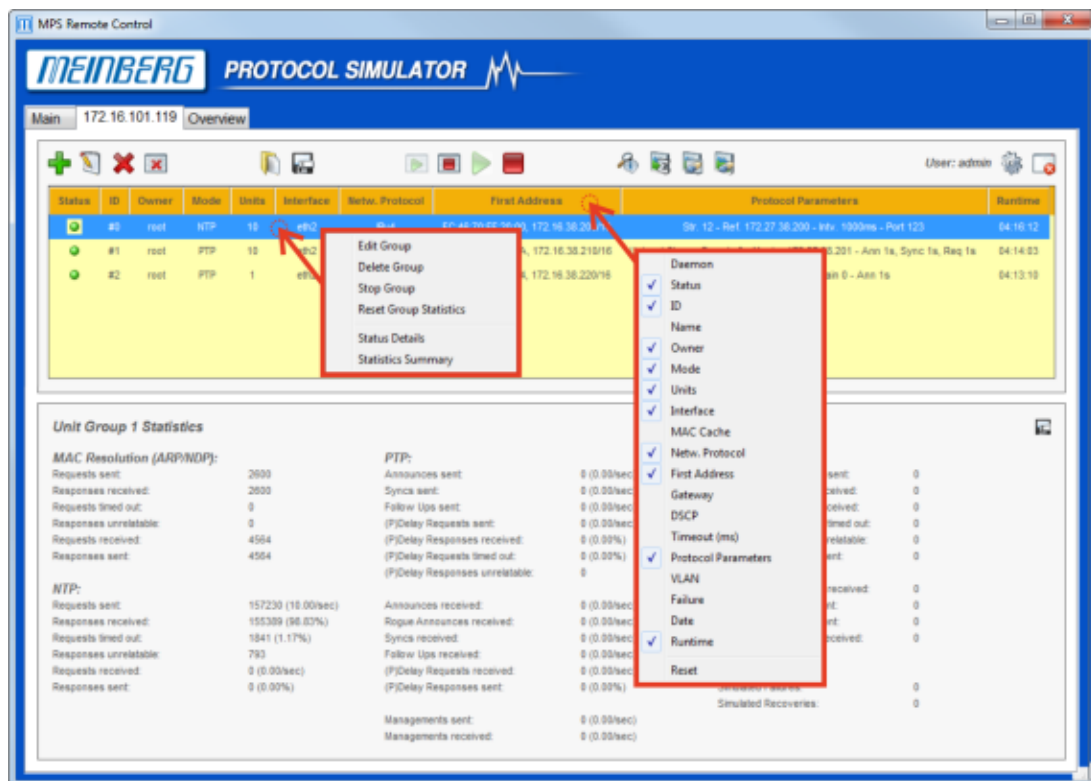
MPS Remote Control

MEINBERG PROTOCOL SIMULATOR

Main 172.16.101.119 Overview

User: admin

| Status | ID | Owner | Mode | Units | Interface | Netw. Protocol | First Address | Protocol Parameters | Runtime |
|---|---|---|---|---|---|---|---|---|---|
| | #0 | root | NTP | 10 | eth2 | IPv4 | EC:46:70:FF:36:00, 172.16.36.20 | Str. 12 - Ref. 172.27.36.200 - Intv. 1000ms - Port 123 | 04:16:12 |
| | #1 | root | PTP | 10 | eth2 | | A, 172.16.38.210/16 | .201 - Ann 1s, Sync 1s, Req 1s | 04:14:03 |
| | #2 | root | PTP | 1 | eth2 | | A, 172.16.38.220/16 | ain 0 - Ann 1s | 04:13:10 |

Edit Group
Delete Group
Stop Group
Reset Group Statistics
Status Details
Statistics Summary

Daemon
Status
ID
Name
Owner
Mode
Units
Interface
MAC Cache
Netw. Protocol
First Address
Gateway
DSCP
Timeout (ms)
Protocol Parameters
VLAN
Failure
Date
Runtime
Reset

Unit Group 1 Statistics

MAC Resolution (ARP/NDP):
Requests sent: 2600
Responses received: 2600
Requests timed out: 0
Responses unrelatable: 0
Requests received: 4564
Responses sent: 4564

NTP:
Requests sent: 157230 (10.00/sec)
Responses received: 155389 (98.83%)
Requests timed out: 1841 (1.17%)
Responses unrelatable: 793
Requests received: 0 (0.00/sec)
Responses sent: 0 (0.00%)

PTP:
Announces sent: 0 (0.00/sec)
Syncs sent: 0 (0.00/sec)
Follow Ups sent: 0 (0.00/sec)
(P)Delay Requests sent: 0 (0.00/sec)
(P)Delay Responses received: 0 (0.00%)
(P)Delay Requests timed out: 0 (0.00%)
(P)Delay Responses unrelatable: 0

Announces received: 0 (0.00/sec)
Rogue Announces received: 0 (0.00/sec)
Syncs received: 0 (0.00/sec)
Follow Ups received: 0 (0.00/sec)
(P)Delay Requests received: 0 (0.00/sec)
(P)Delay Responses sent: 0 (0.00%)

Managements sent: 0 (0.00/sec)
Managements received: 0 (0.00/sec)

sent: 0
ceived: 0
ceived: 0
timed out: 0
relatable: 0
ent: 0
received: 0
nt: 0
nt: 0
eceived: 0
Simulated Failures: 0
Simulated Recoveries: 0